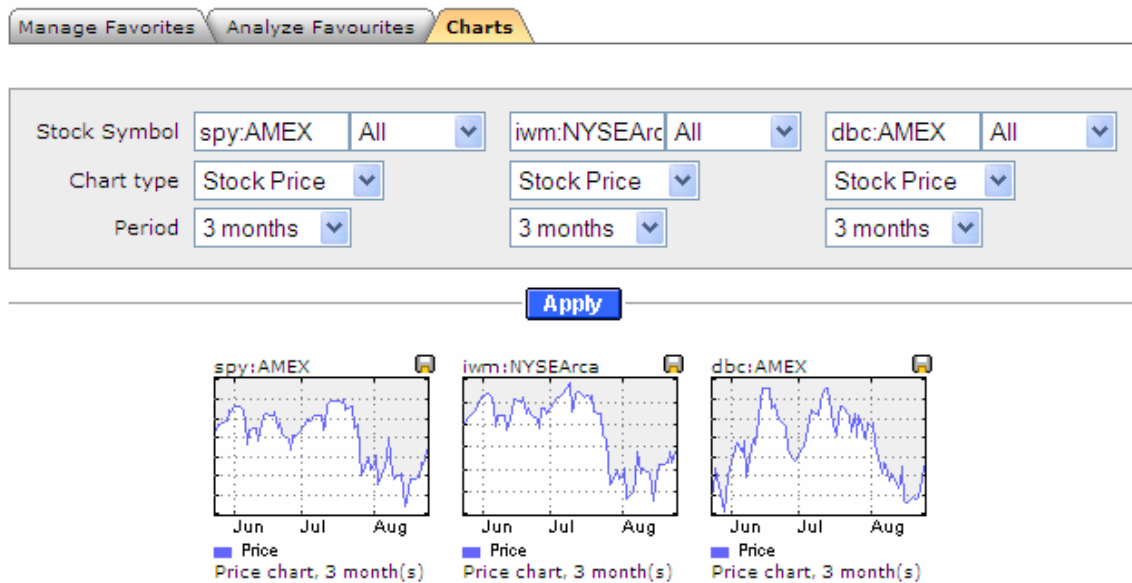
Manage Favorites | Analyze Favourites | Charts

| | | | |
|---|---|---|---|
| Stock Symbol | spy:AMEX All | iwm:NYSEArc All | dbc:AMEX All |
| Chart type | Stock Price | Stock Price | Stock Price |
| Period | 3 months | 3 months | 3 months |

Apply

spy:AMEX
Jun Jul Aug
Price
Price chart, 3 month(s)

iwm:NYSEArca
Jun Jul Aug
Price
Price chart, 3 month(s)

dbc:AMEX
Jun Jul Aug
Price
Price chart, 3 month(s)